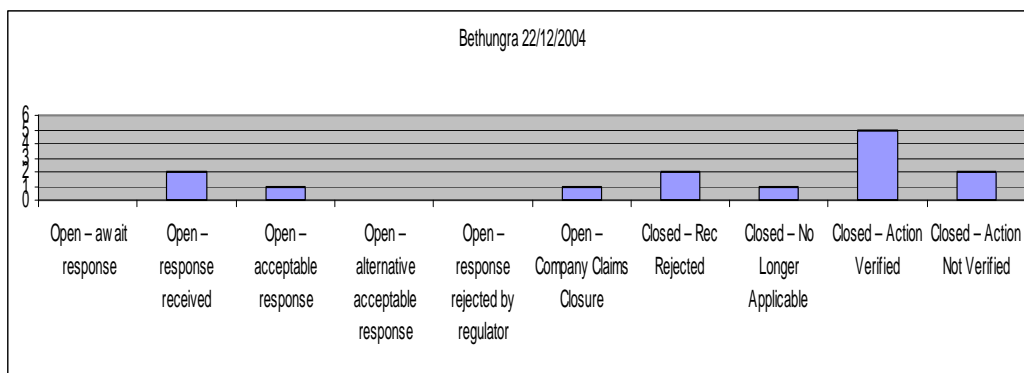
Bethungra 22/12/2004

6
5
4
3
2
1
0

Open – aw ait response

Open – response received

Open – acceptable response

Open – alternative acceptable response

Open – response rejected by regulator

Open – Company Claims Closure

Closed – Rec Rejected

Closed – No Longer Applicable

Closed – Action Verified

Closed – Action Not Verified